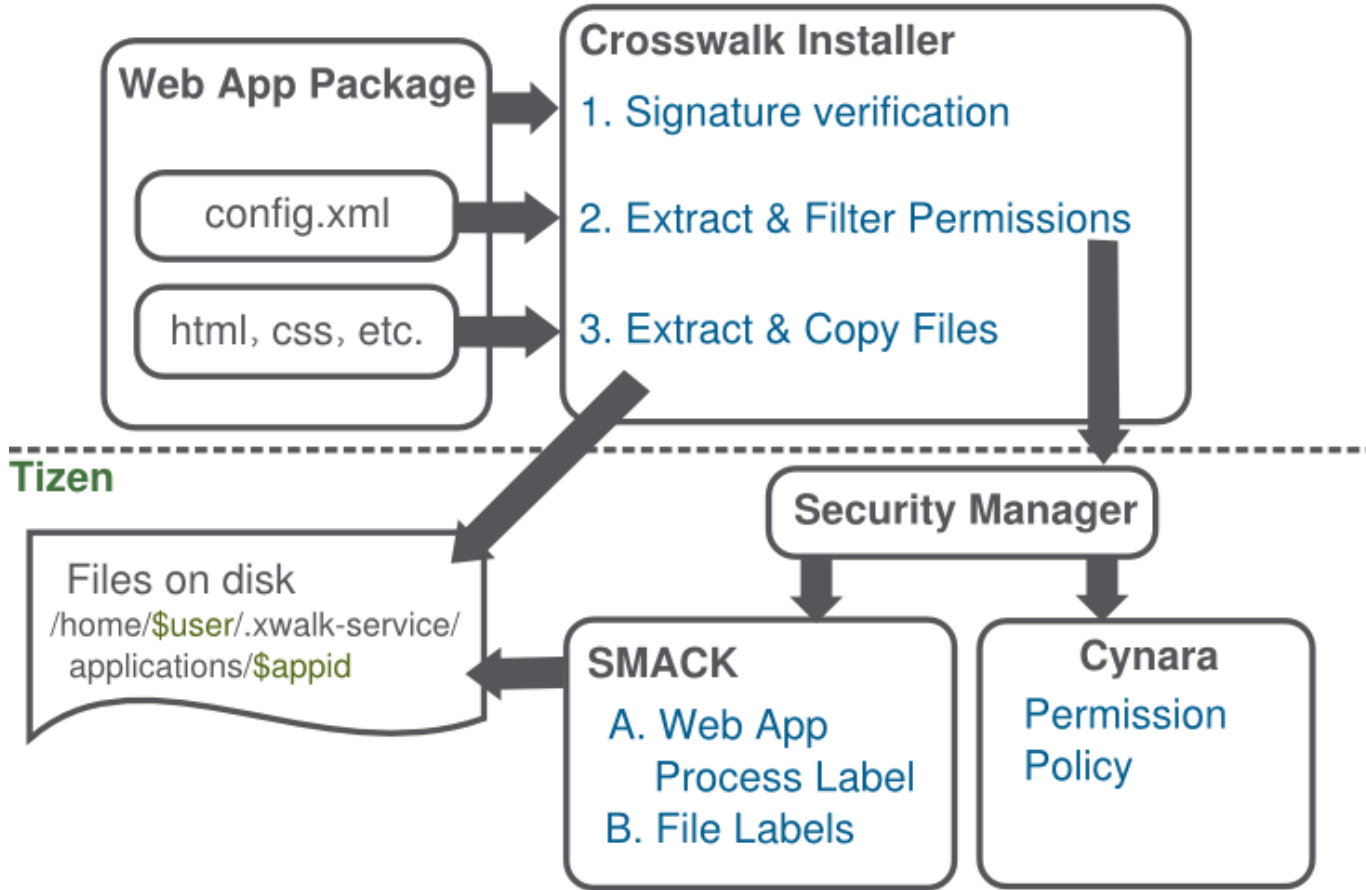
Web App Package

config.xml

html, css, etc.

Crosswalk Installer

1. Signature verification

2. Extract & Filter Permissions

3. Extract & Copy Files

Tizen

Security Manager

Files on disk
/home/$user/.xwalk-service/applications/$appid

SMACK
A. Web App Process Label
B. File Labels

Cynara
Permission Policy